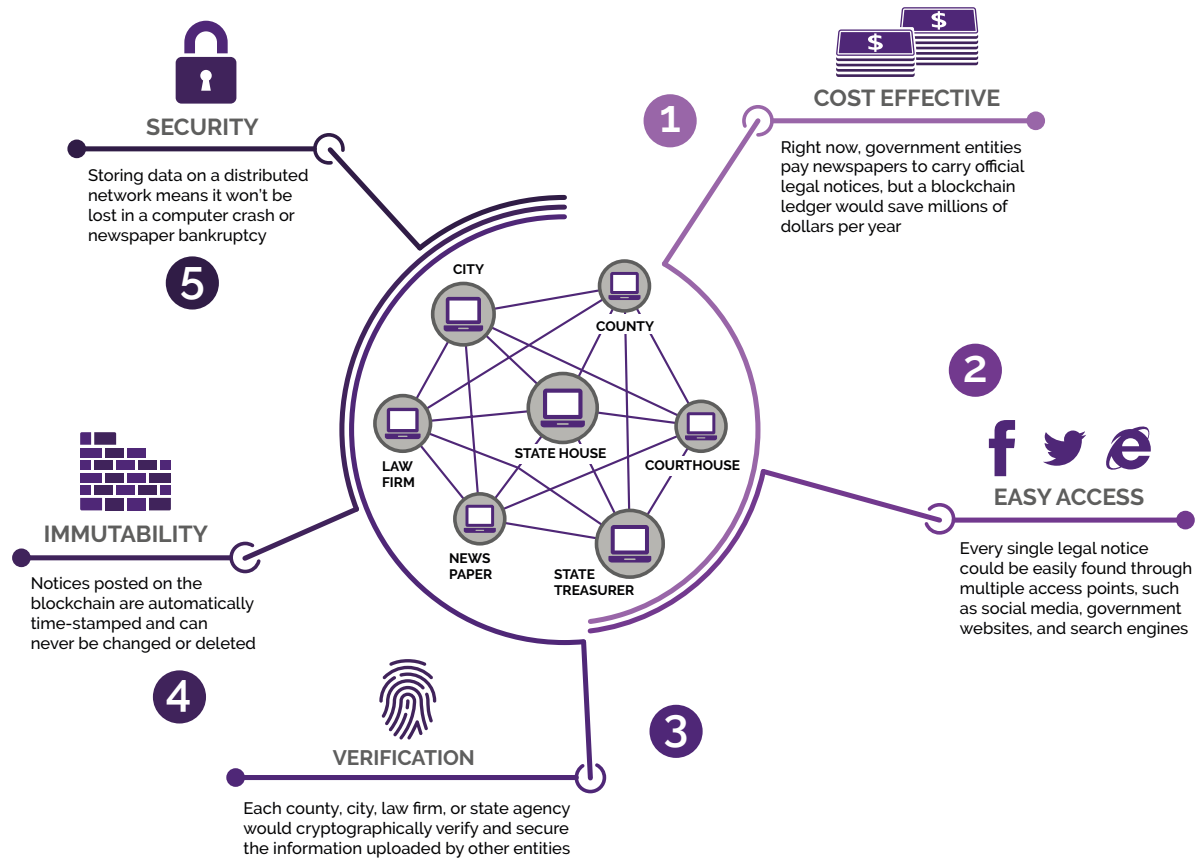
$ $

SECURITY

Storing data on a distributed network means it won't be lost in a computer crash or newspaper bankruptcy

5

1

COST EFFECTIVE

Right now, government entities pay newspapers to carry official legal notices, but a blockchain ledger would save millions of dollars per year

CITY

COUNTY

LAW FIRM

STATE HOUSE

COURTHOUSE

NEWS PAPER

STATE TREASURER

2

EASY ACCESS

Every single legal notice could be easily found through multiple access points, such as social media, government websites, and search engines

IMMUTABILITY

Notices posted on the blockchain are automatically time-stamped and can never be changed or deleted

4

3

VERIFICATION

Each county, city, law firm, or state agency would cryptographically verify and secure the information uploaded by other entities